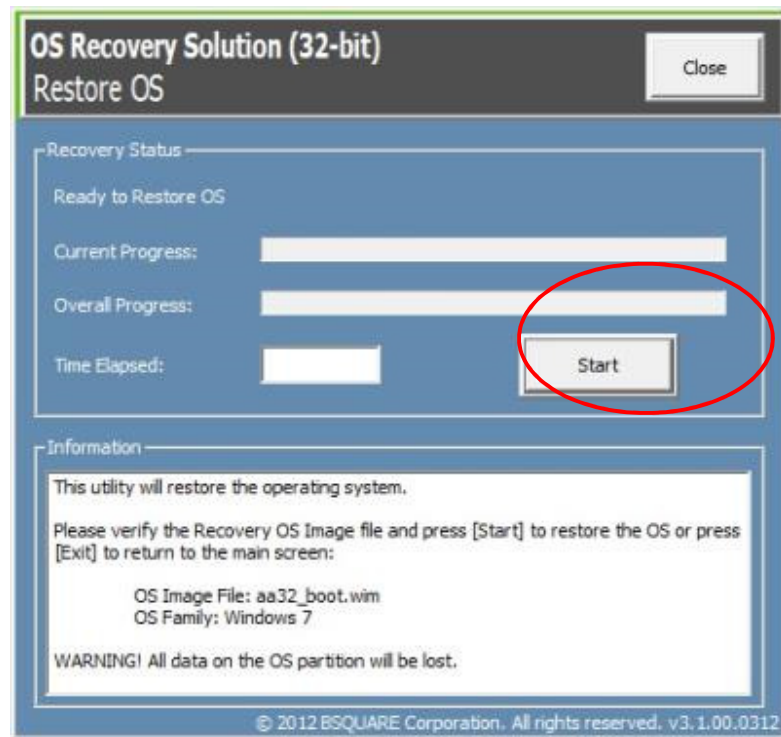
OS Recovery Solution (32-bit)
Restore OS

Close

Recovery Status

Ready to Restore OS

Current Progress:

Overall Progress:

Time Elapsed:

Start

Information

This utility will restore the operating system.

Please verify the Recovery OS Image file and press [Start] to restore the OS or press [Exit] to return to the main screen:

OS Image File: aa32_boot.wim
OS Family: Windows 7

WARNING! All data on the OS partition will be lost.

© 2012 BSQUARE Corporation. All rights reserved. v3.1.00.0312